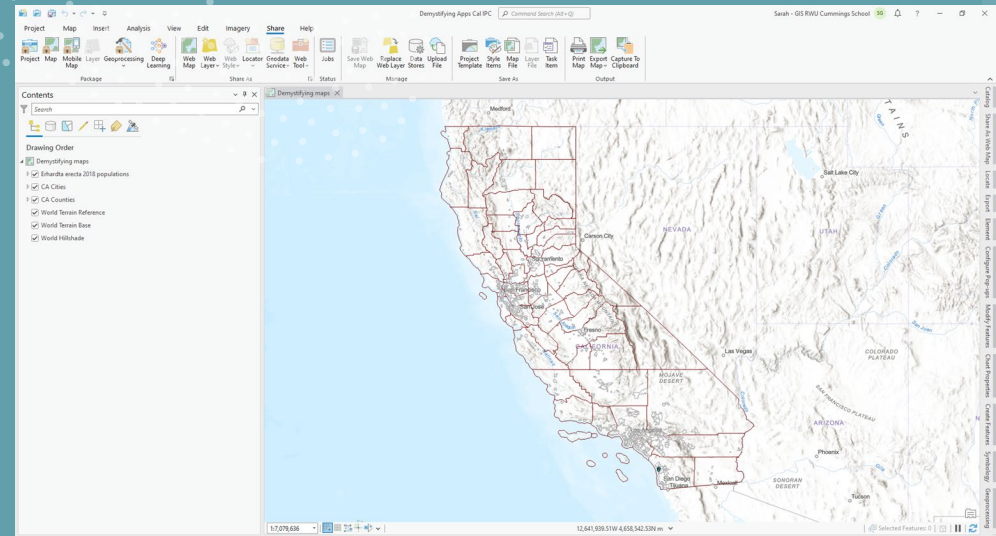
Demystifying Apps Cal IPC
Command Search (Alt+Q)
Sarah - GIS RWU Cummings School SG ? — ☐ ✕

Project Map Insert Analysis View Edit Imagery Share Help

Project Map Mobile Map Layer Geoprocessing Deep Learning
Package
Web Map Web Layer Web Style Locator Geodata Service Web Tool
Share As
Jobs
Status
Save Web Map Replace Web Layer Data Stores Upload File
Manage
Project Template Style Items Map File Layer File Task Item
Save As
Print Map Export Map Capture To Clipboard
Output

Contents
Search
Drawing Order
Demystifying maps
Erhardta erecta 2018 populations
CA Cities
CA Counties
World Terrain Reference
World Terrain Base
World Hillshade

Demystifying maps ✕

Medford
Carson City
NEVADA
Salt Lake City
UTAH
Sacramento
San Francisco
San Jose
Fresno
CALIFORNIA
Las Vegas
MOJAVE DESERT
COLORADO PLATEAU
SAN FRANCISCO PLATEAU
ARIZONA
Phoenix
San Diego
Tijuana
Mexicali
SONORAN DESERT
Tucson

1:7,079,636
12,641,939.51W 4,658,542.53N m
Selected Features: 0

Catalog Share As Web Map Locate Export Element Configure Pop-ups Modify Features Chart Properties Create Features Symbology Geoprocessing